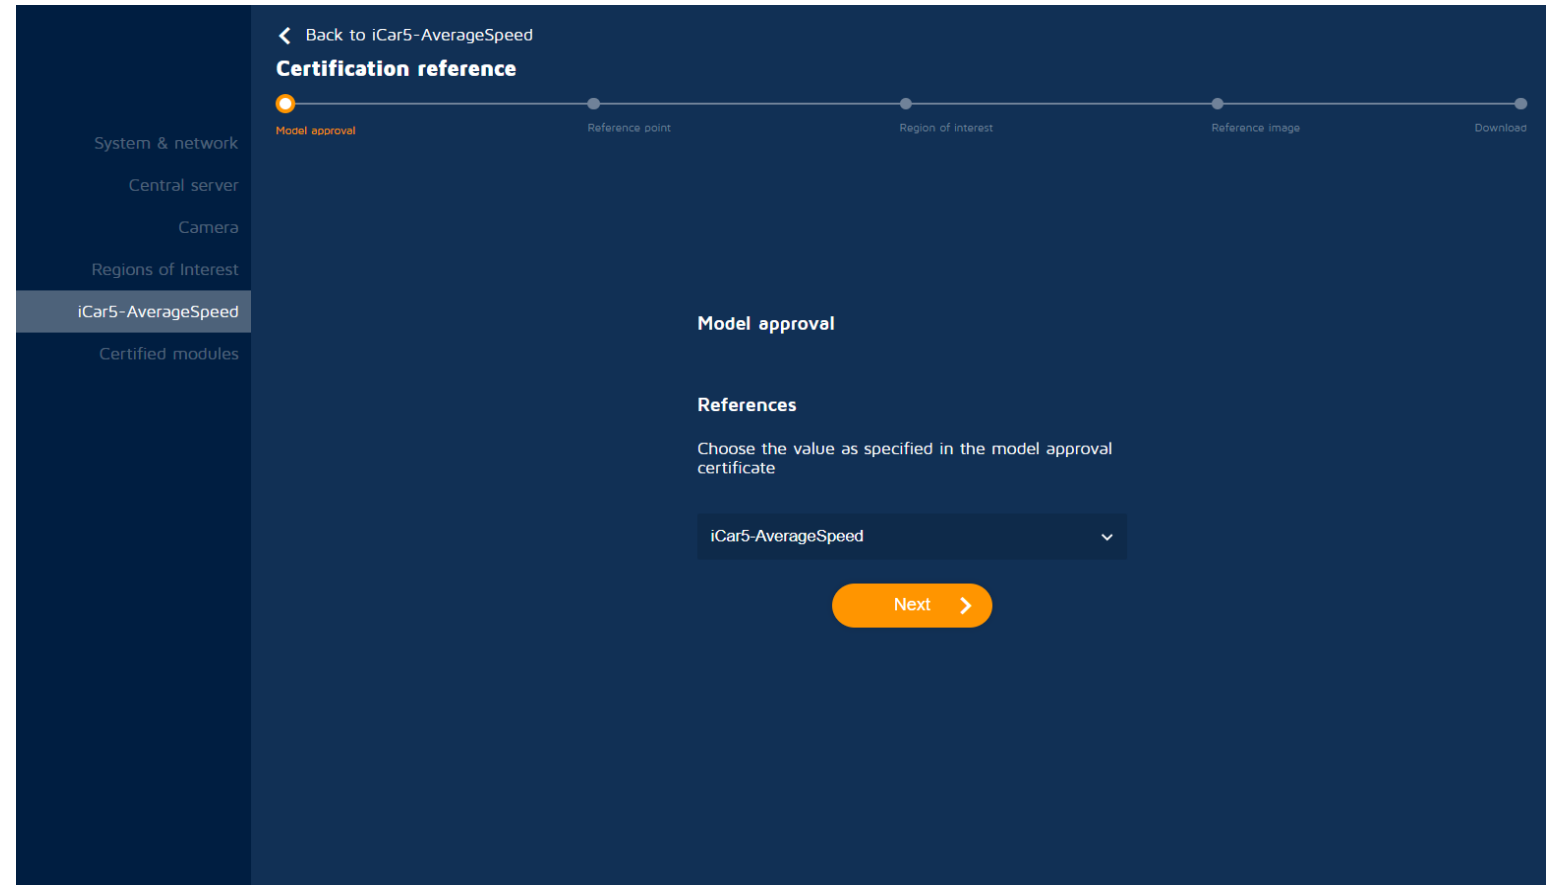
System & network
Central server
Camera
Regions of Interest
iCar5-AverageSpeed
Certified modules

Back to iCar5-AverageSpeed

Certification reference

Model approval
Reference point
Region of interest
Reference image
Download

Model approval

References

Choose the value as specified in the model approval certificate

iCar5-AverageSpeed

Next